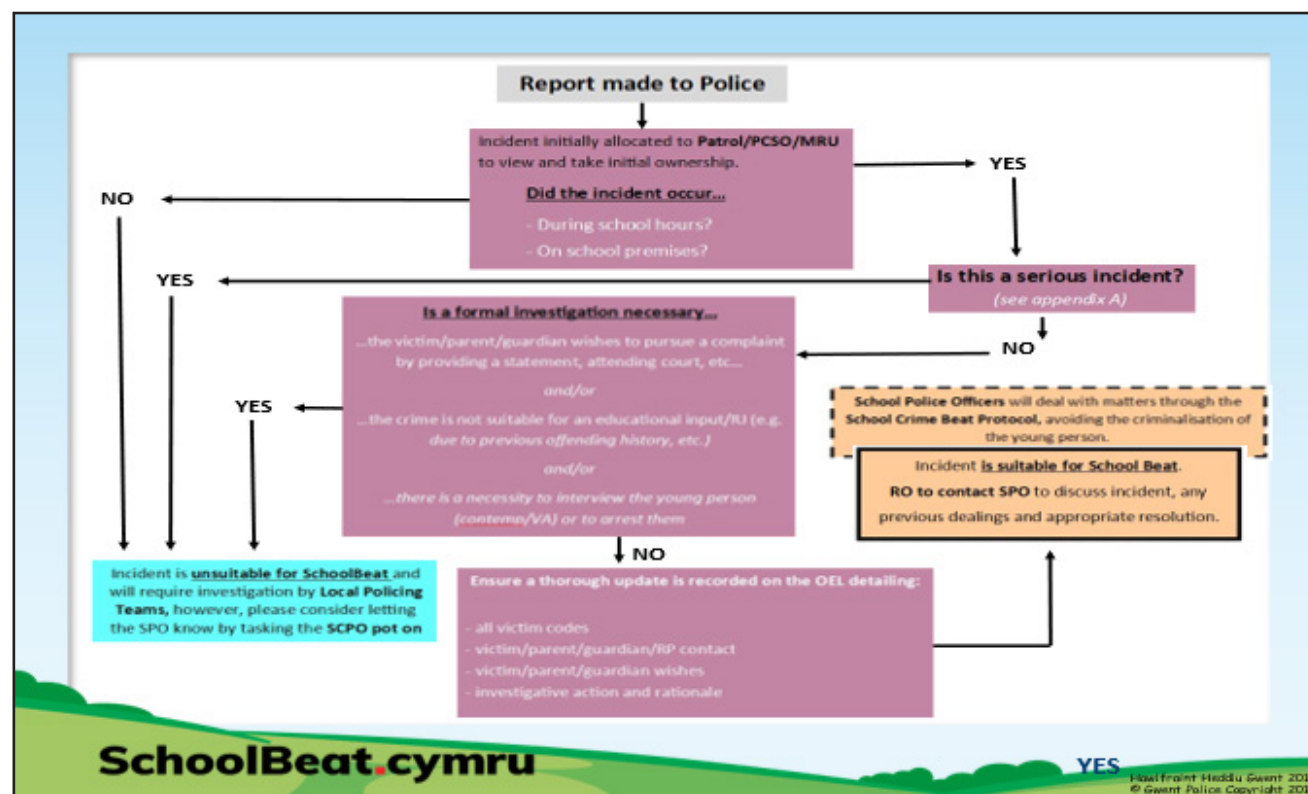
Report made to Police

Incident initially allocated to **Patrol/PCSO/MRU** to view and take initial ownership.

Did the incident occur...

- During school hours?
- On school premises?

YES

NO

Is this a serious incident?
(see appendix A)

YES

NO

Is a formal investigation necessary...

...the victim/parent/guardian wishes to pursue a complaint by providing a statement, attending court, etc...

and/or

...the crime is not suitable for an educational input/IU (e.g. due to previous offending history, etc.)

and/or

...there is a necessity to interview the young person (contemp/VA) or to arrest them

YES

NO

School Police Officers will deal with matters through the School Crime Beat Protocol, avoiding the criminalisation of the young person.

Incident is suitable for School Beat.
RO to contact SPO to discuss incident, any previous dealings and appropriate resolution.

Incident is unsuitable for SchoolBeat and will require investigation by Local Policing Teams, however, please consider letting the SPO know by tasking the SCPO pot on

Ensure a thorough update is recorded on the OEL detailing:

- all victim codes
- victim/parent/guardian/RP contact
- victim/parent/guardian wishes
- investigative action and rationale

SchoolBeat.cymru

YES

Hawlfraint Heddlu Gwent 20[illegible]
© Gwent Police Copyright 20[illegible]